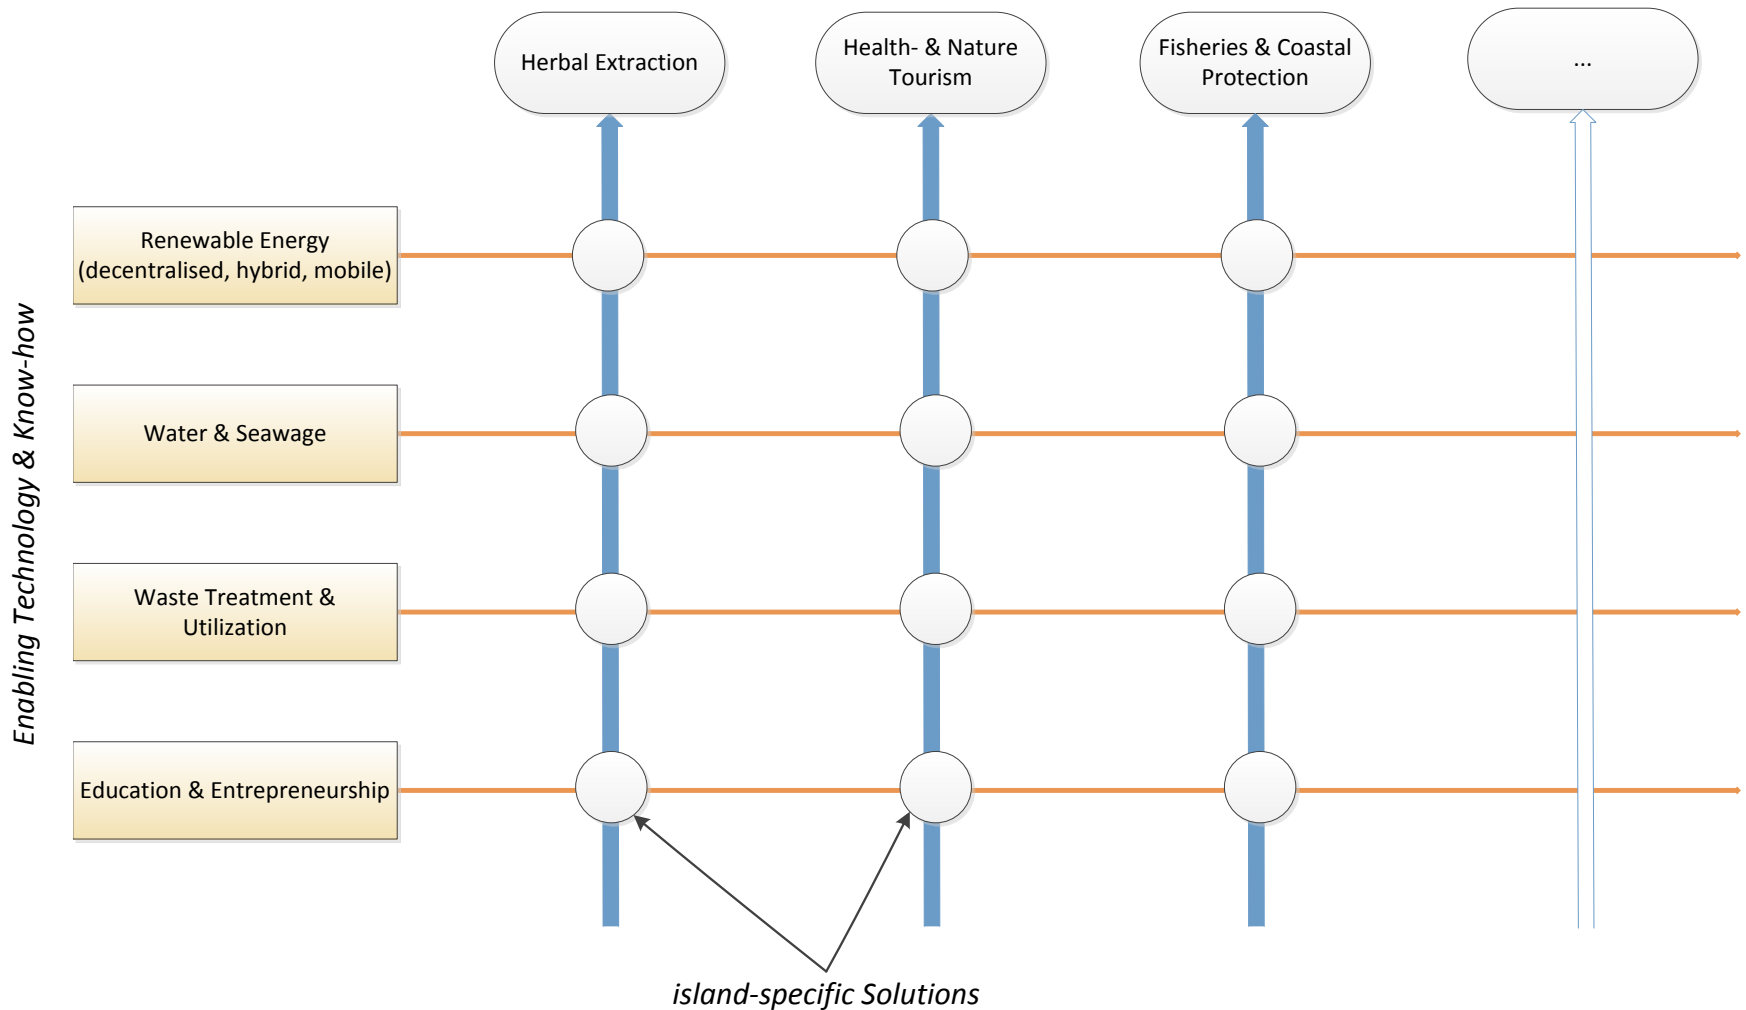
Herbal Extraction

Health- & Nature Tourism

Fisheries & Coastal Protection

...

Enabling Technology & Know-how

Renewable Energy (decentralised, hybrid, mobile)

Water & Seawage

Waste Treatment & Utilization

Education & Entrepreneurship

island-specific Solutions